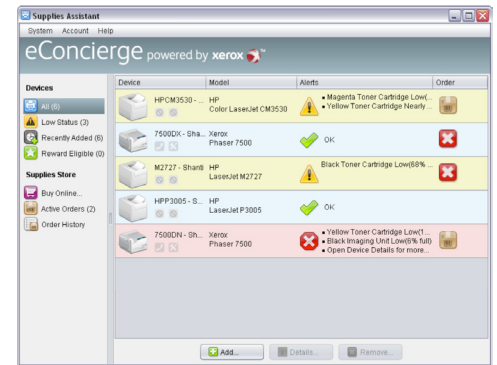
Supplies Assistant

System Account Help

eConcierge powered by xerox

Devices

All (6)

Low Status (3)

Recently Added (6)

Reward Eligible (0)

Supplies Store

Buy Online...

Active Orders (2)

Order History

| Device | Model | Alerts | Order |
|---|---|---|---|
| HPCM3530 - ... | HP Color LaserJet CM3530 | • Magenta Toner Cartridge Low(... • Yellow Toner Cartridge Nearly ... | |
| 7500DX - Sha... | Xerox Phaser 7500 | OK | |
| M2727 - Shanti | HP LaserJet M2727 | Black Toner Cartridge Low(68% ... | |
| HPP3005 - S... | HP LaserJet P3005 | OK | |
| 7500DN - Sh... | Xerox Phaser 7500 | • Yellow Toner Cartridge Low(1... • Black Imaging Unit Low(6% full) • Open Device Details for more... | |

Add... Details... Remove...